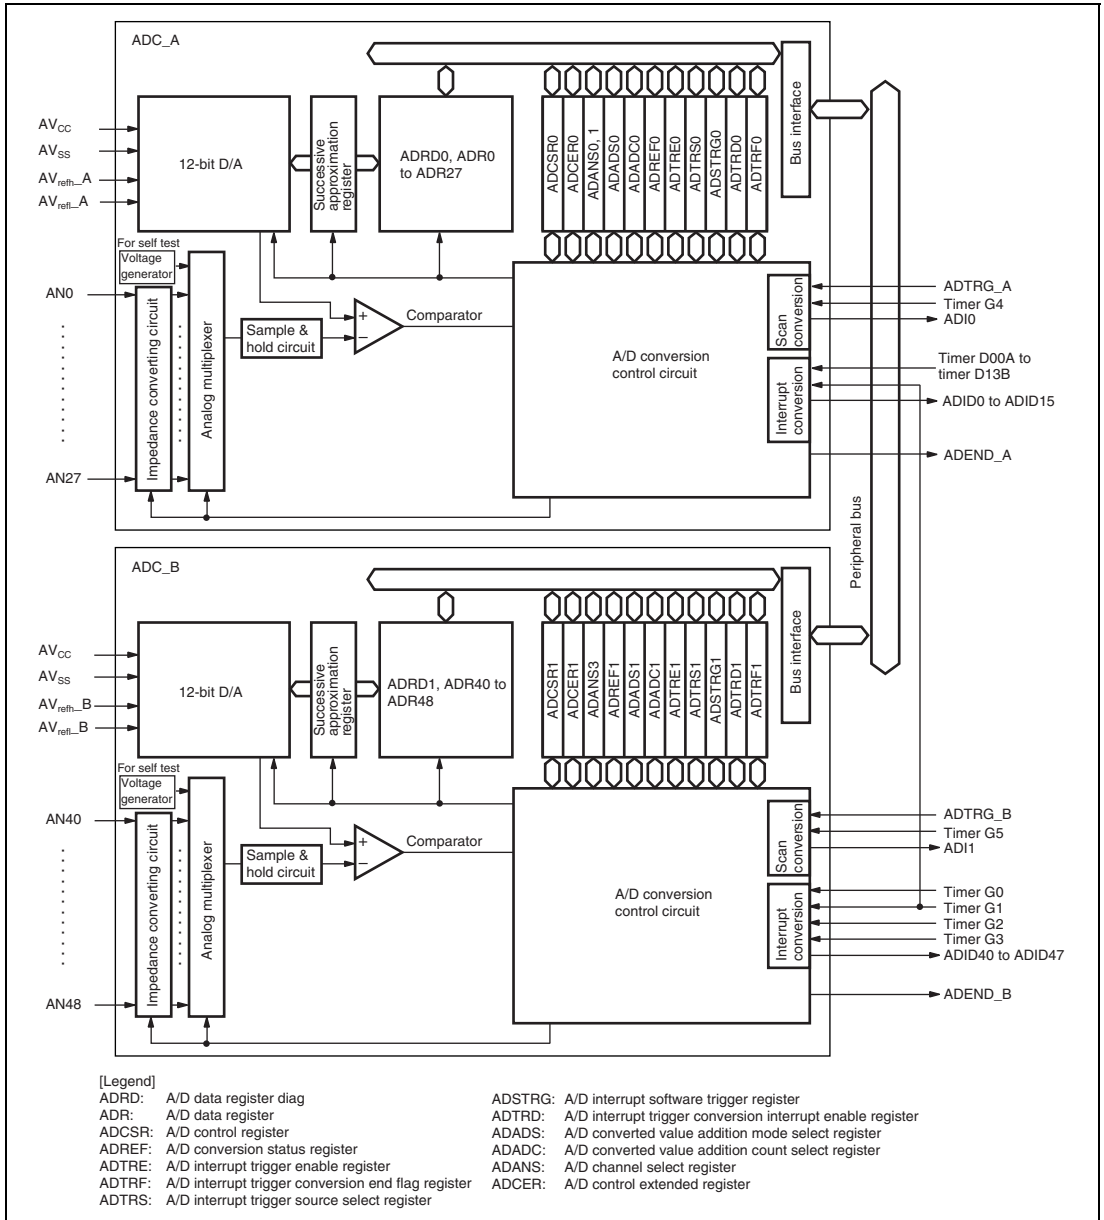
ADC_A

$AV_{CC}$
$AV_{SS}$
$AV_{refh}$_A
$AV_{refl}$_A

12-bit D/A

Successive approximation register

ADRD0, ADR0 to ADR27

ADCSR0
ADCER0
ADANS0, 1
ADADS0
ADADC0
ADREF0
ADTRE0
ADTRS0
ADSTRG0
ADTRD0
ADTRF0

Bus interface

For self test
Voltage generator

AN0
AN27

Impedance converting circuit
Analog multiplexer
Sample & hold circuit
+
−
Comparator

A/D conversion control circuit

Scan conversion
Interrupt conversion

ADTRG_A
Timer G4
ADI0
Timer D00A to timer D13B
ADID0 to ADID15
ADEND_A

Peripheral bus

ADC_B

$AV_{CC}$
$AV_{SS}$
$AV_{refh}$_B
$AV_{refl}$_B

12-bit D/A

Successive approximation register

ADRD1, ADR40 to ADR48

ADCSR1
ADCER1
ADANS3
ADREF1
ADADS1
ADADC1
ADTRE1
ADTRS1
ADSTRG1
ADTRD1
ADTRF1

Bus interface

For self test
Voltage generator

AN40
AN48

Impedance converting circuit
Analog multiplexer
Sample & hold circuit
+
−
Comparator

A/D conversion control circuit

Scan conversion
Interrupt conversion

ADTRG_B
Timer G5
ADI1
Timer G0
Timer G1
Timer G2
Timer G3
ADID40 to ADID47
ADEND_B

[Legend]
ADRD: A/D data register diag
ADR: A/D data register
ADCSR: A/D control register
ADREF: A/D conversion status register
ADTRE: A/D interrupt trigger enable register
ADTRF: A/D interrupt trigger conversion end flag register
ADTRS: A/D interrupt trigger source select register
ADSTRG: A/D interrupt software trigger register
ADTRD: A/D interrupt trigger conversion interrupt enable register
ADADS: A/D converted value addition mode select register
ADADC: A/D converted value addition count select register
ADANS: A/D channel select register
ADCER: A/D control extended register